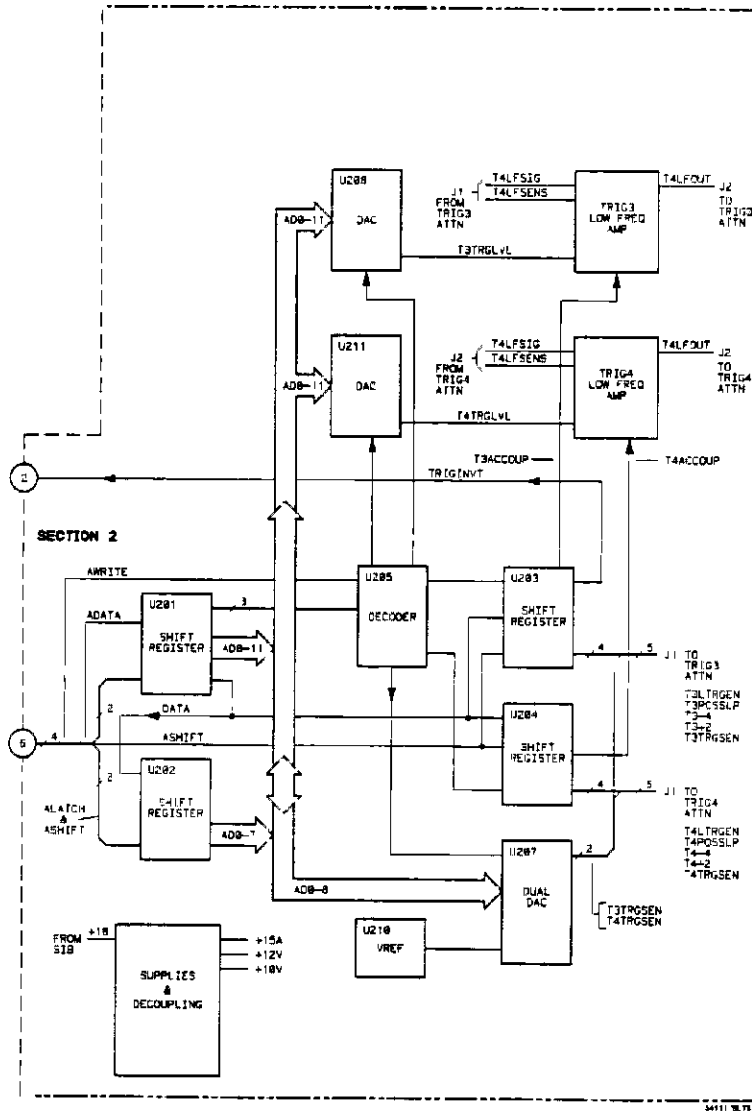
U208
DAC
AD0–11
J1 FROM TRIG3 ATTN
T4LFSIG
T4LFSENS
TRIG3 LOW FREQ AMP
T4LFOUT
J2 TO TRIG3 ATTN
T3TRGLVL

U211
DAC
AD0–11
J2 FROM TRIG4 ATTN
T4LFSIG
T4LFSENS
TRIG4 LOW FREQ AMP
T4LFOUT
J2 TO TRIG4 ATTN
T4TRGLVL

T3ACCOUP
T4ACCOUP
TRIGINVT
2

SECTION 2

AWRITE
U205
DECODER
U203
SHIFT REGISTER
ADATA
U201
SHIFT REGISTER
3
AD0–11
4
5
J1 TO TRIG3 ATTN
T3LTRGEN
T3PCSSLP
T3÷4
T3÷2
T3TRGSEN
2
DATA
6
4
ASHIFT
U204
SHIFT REGISTER
2
U202
SHIFT REGISTER
ALATCH & ASHIFT
AD0–7
4
5
J1 TO TRIG4 ATTN
T4LTRGEN
T4POSSLP
T4÷4
T4÷2
T4TRGSEN
AD0–8
U207
DUAL DAC
2
T3TRGSEN
T4TRGSEN
U210
VREF
FROM SIB
+18
SUPPLIES & DECOUPLING
+15A
+12V
+10V
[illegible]